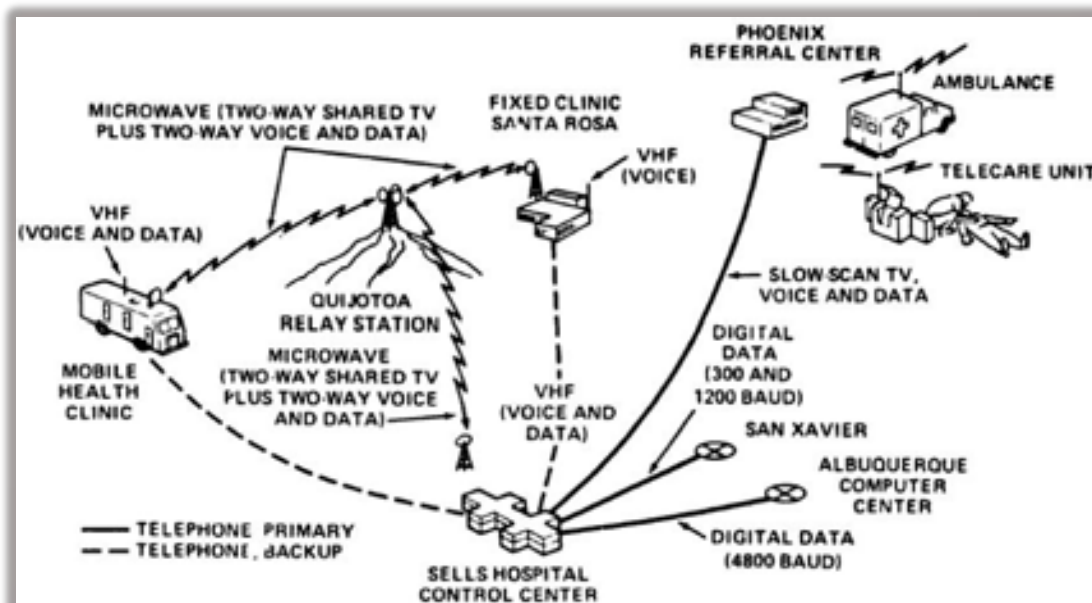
PHOENIX REFERRAL CENTER

AMBULANCE

TELECARE UNIT

MICROWAVE (TWO-WAY SHARED TV PLUS TWO-WAY VOICE AND DATA)

FIXED CLINIC SANTA ROSA

VHF (VOICE)

VHF (VOICE AND DATA)

QUIJOTOA RELAY STATION

SLOW-SCAN TV, VOICE AND DATA

MOBILE HEALTH CLINIC

MICROWAVE (TWO-WAY SHARED TV PLUS TWO-WAY VOICE AND DATA)

VHF (VOICE AND DATA)

DIGITAL DATA (300 AND 1200 BAUD)

SAN XAVIER

ALBUQUERQUE COMPUTER CENTER

TELEPHONE PRIMARY
TELEPHONE, BACKUP

DIGITAL DATA (4800 BAUD)

SELLS HOSPITAL CONTROL CENTER